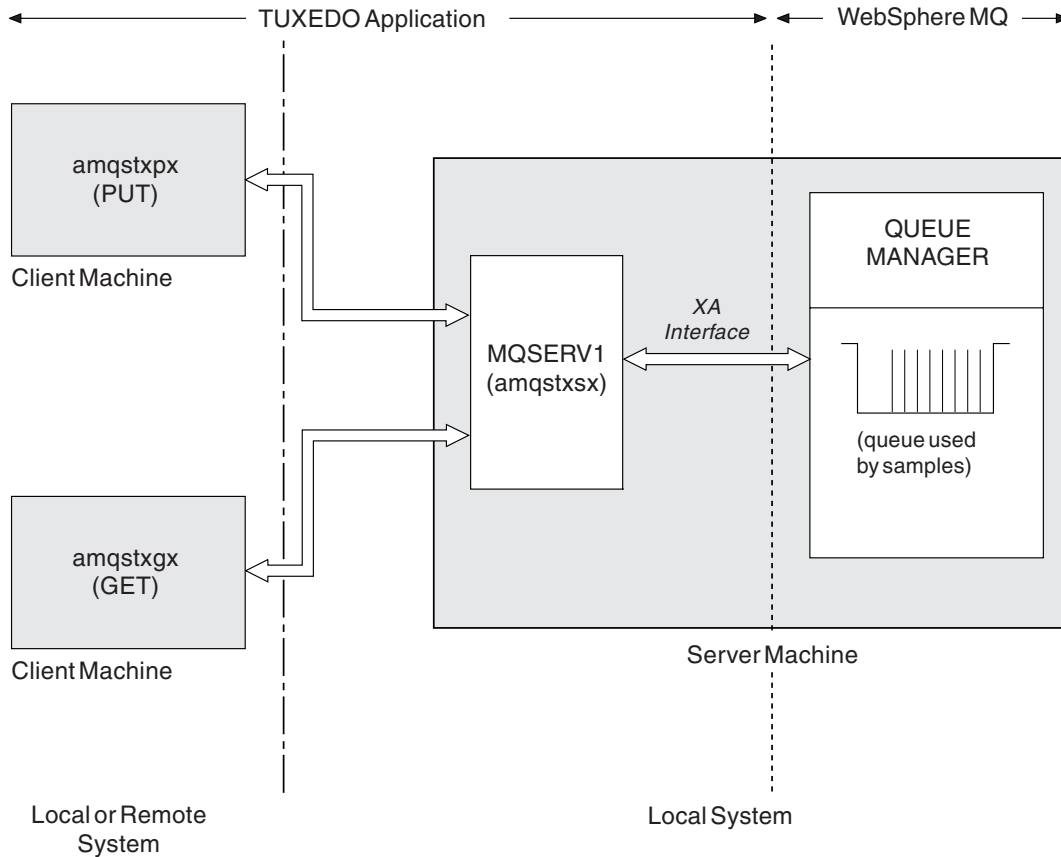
TUXEDO Application

WebSphere MQ

amqstxpx
(PUT)

Client Machine

QUEUE
MANAGER

XA
Interface

MQSERV1
(amqstxsx)

(queue used
by samples)

amqstxgx
(GET)

Client Machine

Server Machine

Local or Remote
System

Local System